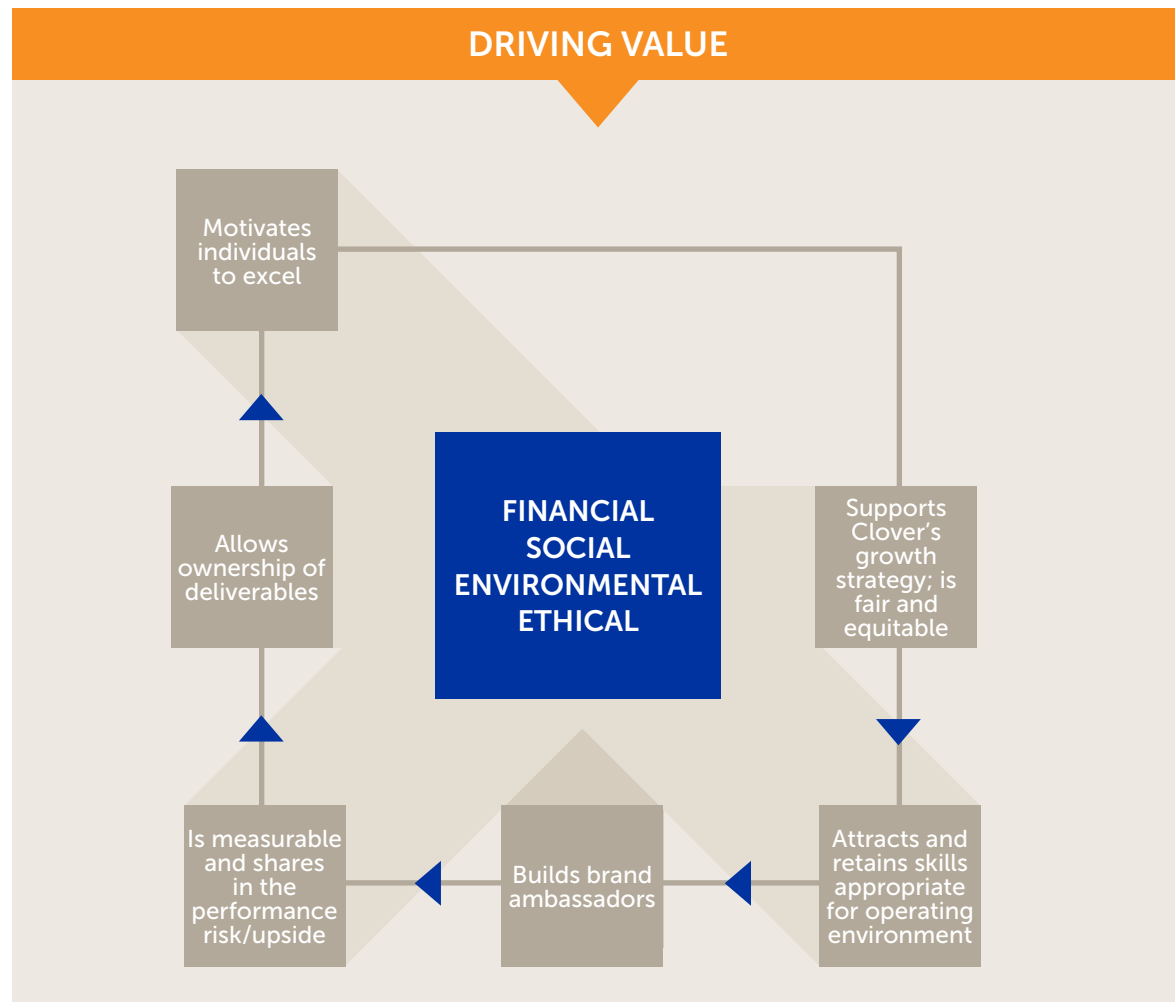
DRIVING VALUE

Motivates individuals to excel

FINANCIAL
SOCIAL
ENVIRONMENTAL
ETHICAL

Supports Clover’s growth strategy; is fair and equitable

Attracts and retains skills appropriate for operating environment

Builds brand ambassadors

Is measurable and shares in the performance risk/upside

Allows ownership of deliverables